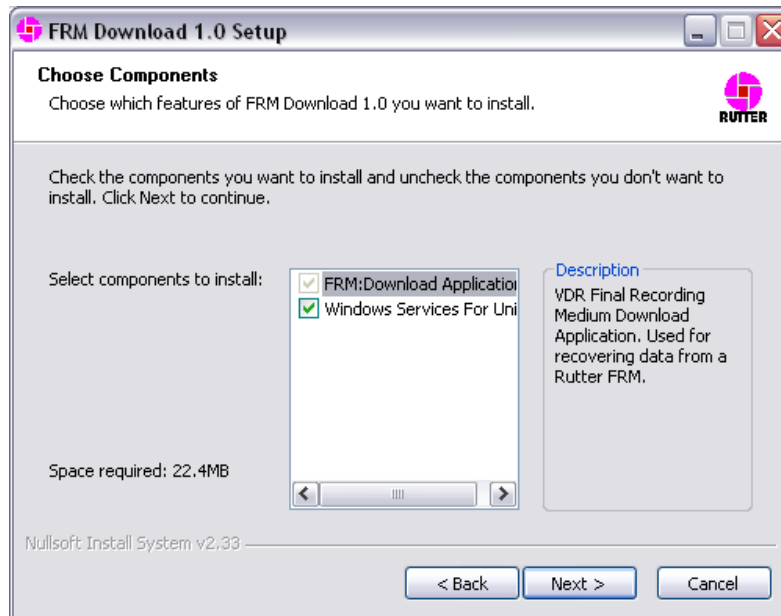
FRM Download 1.0 Setup

Choose Components

Choose which features of FRM Download 1.0 you want to install.

RUTTER

Check the components you want to install and uncheck the components you don't want to install. Click Next to continue.

Select components to install:

FRM:Download Applicatio
Windows Services For Uni

Description

VDR Final Recording Medium Download Application. Used for recovering data from a Rutter FRM.

Space required: 22.4MB

Nullsoft Install System v2.33

< Back

Next >

Cancel